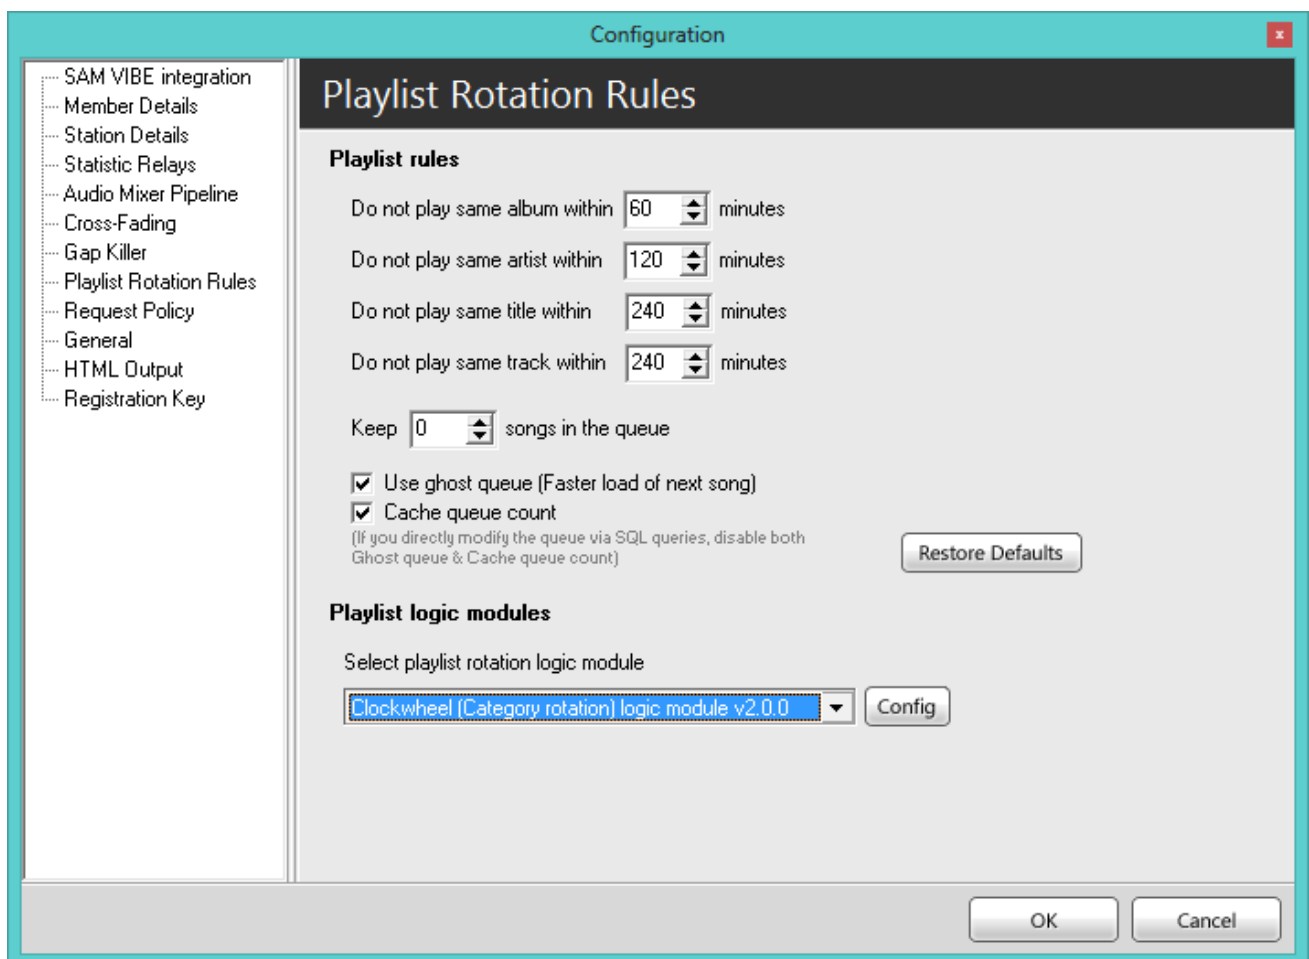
Configuration

x

SAM VIBE integration
Member Details
Station Details
Statistic Relays
Audio Mixer Pipeline
Cross-Fading
Gap Killer
Playlist Rotation Rules
Request Policy
General
HTML Output
Registration Key

Playlist Rotation Rules

Playlist rules

Do not play same album within 60 minutes

Do not play same artist within 120 minutes

Do not play same title within 240 minutes

Do not play same track within 240 minutes

Keep 0 songs in the queue

Use ghost queue (Faster load of next song)

Cache queue count

(If you directly modify the queue via SQL queries, disable both Ghost queue & Cache queue count)

Restore Defaults

Playlist logic modules

Select playlist rotation logic module

Clockwheel (Category rotation) logic module v2.0.0

Config

OK

Cancel